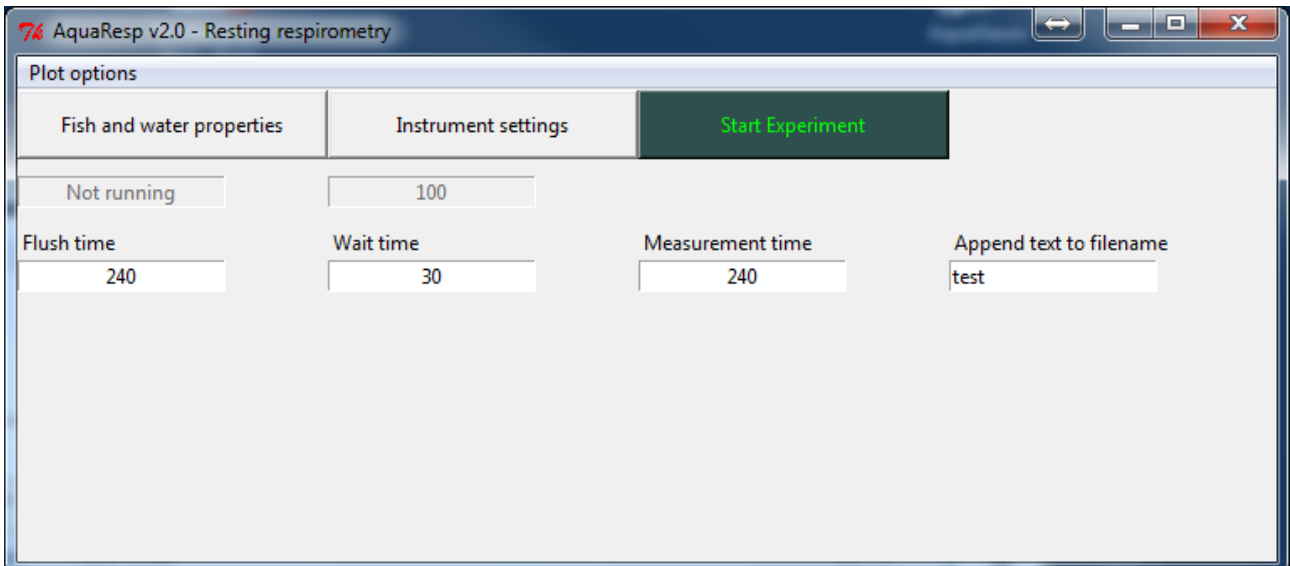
AquaResp v2.0 - Resting respirometry

Plot options

Fish and water properties
Instrument settings
Start Experiment

Not running
100

Flush time
240
Wait time
30
Measurement time
240
Append text to filename
test